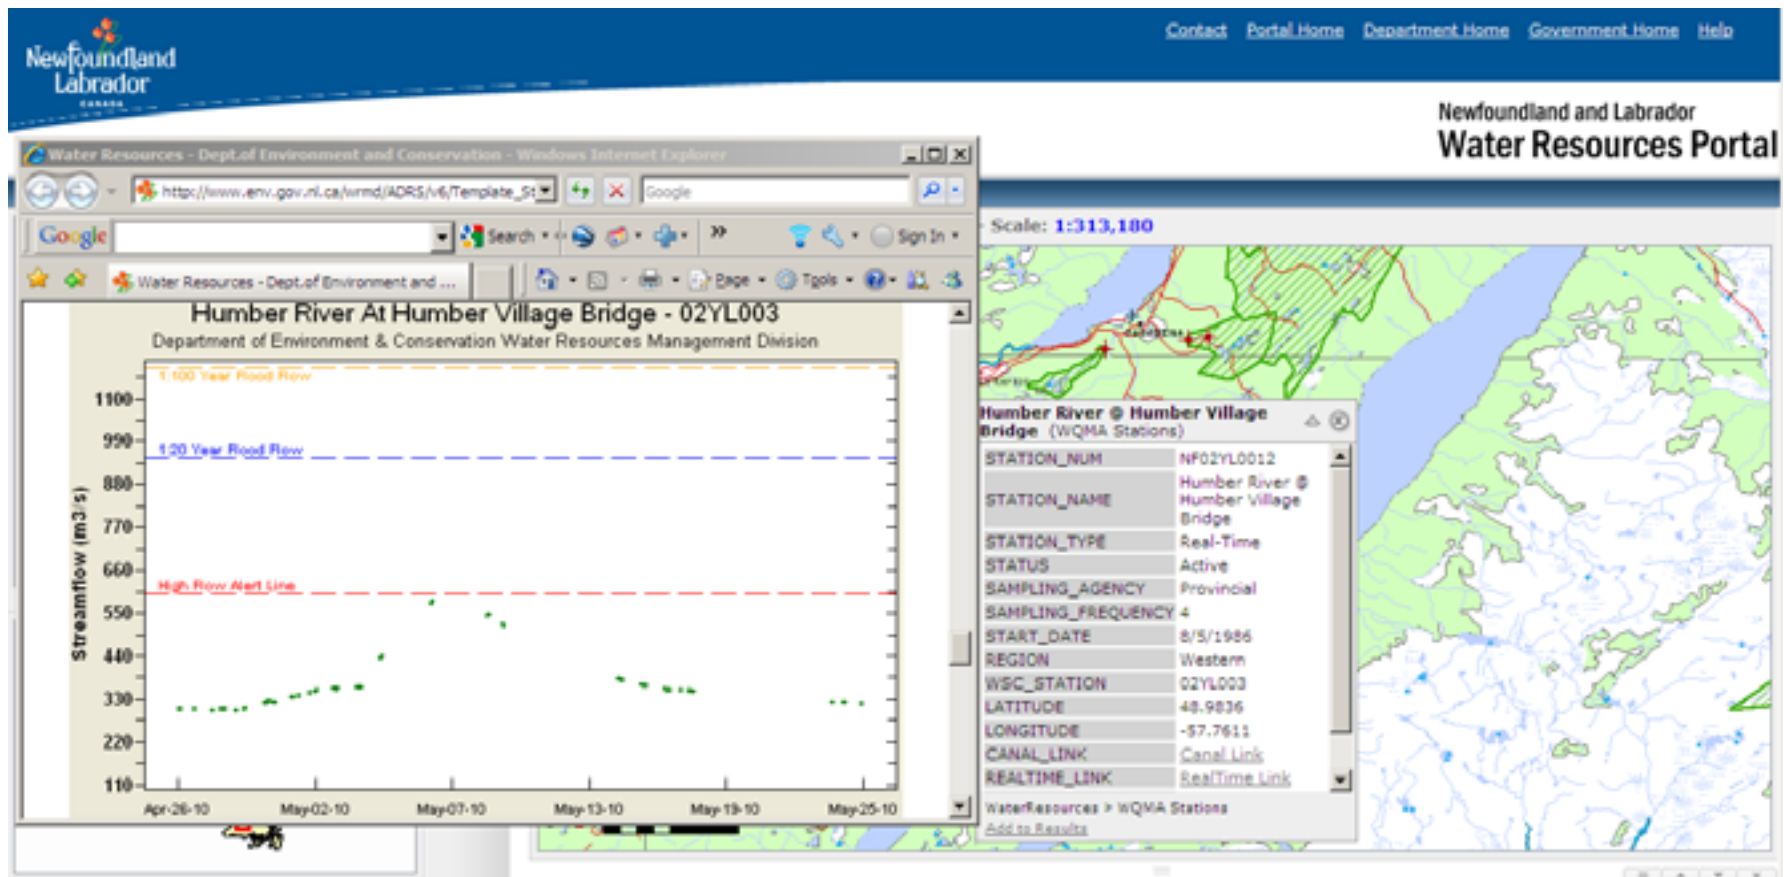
Newfoundland Labrador
CANADA

Contact Portal Home Department Home Government Home Help

Newfoundland and Labrador
Water Resources Portal

Water Resources - Dept.of Environment and Conservation - Windows Internet Explorer

http://www.env.gov.nl.ca/wrmd/ADRS/v6/Template_St

Google

Google Search Sign In

Water Resources - Dept.of Environment and ...

Page Tools

Humber River At Humber Village Bridge - 02YL003
Department of Environment & Conservation Water Resources Management Division

1:100 Year Flood Flow
1:20 Year Flood Flow
High Flow Alert Line

Streamflow (m3/s)

1100
990
880
770
660
550
440
330
220
110

Apr-26-10 May-02-10 May-07-10 May-13-10 May-19-10 May-25-10

Scale: 1:313,180

Humber River @ Humber Village Bridge (WQMA Stations)

| STATION_NUM | NF02YL0012 |
|---|---|
| STATION_NAME | Humber River @ Humber Village Bridge |
| STATION_TYPE | Real-Time |
| STATUS | Active |
| SAMPLING_AGENCY | Provincial |
| SAMPLING_FREQUENCY | 4 |
| START_DATE | 8/5/1986 |
| REGION | Western |
| WSC_STATION | 02YL003 |
| LATITUDE | 48.9836 |
| LONGITUDE | -57.7611 |
| CANAL_LINK | Canal Link |
| REALTIME_LINK | RealTime Link |

WaterResources > WQMA Stations
Add to Results